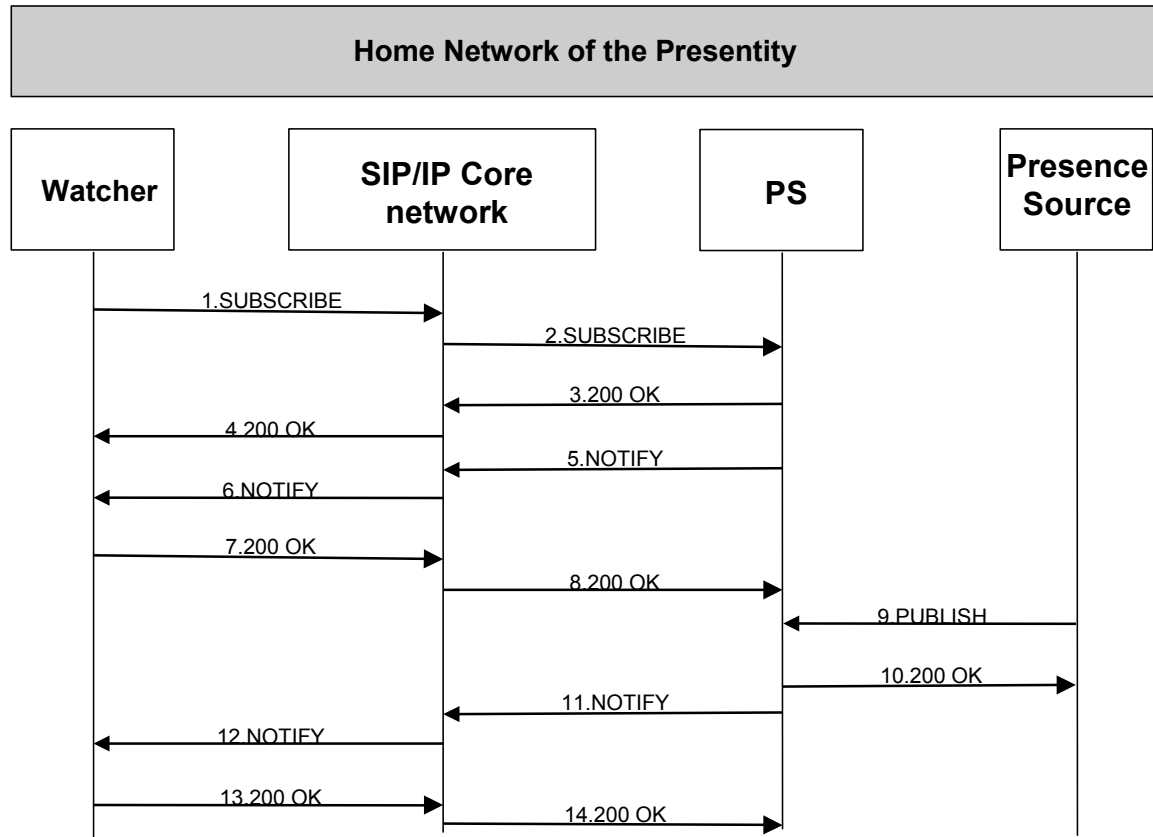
Home Network of the Presentity

Watcher

SIP/IP Core network

PS

Presence Source

1.SUBSCRIBE

2.SUBSCRIBE

3.200 OK

4.200 OK

5.NOTIFY

6.NOTIFY

7.200 OK

8.200 OK

9.PUBLISH

10.200 OK

11.NOTIFY

12.NOTIFY

13.200 OK

14.200 OK